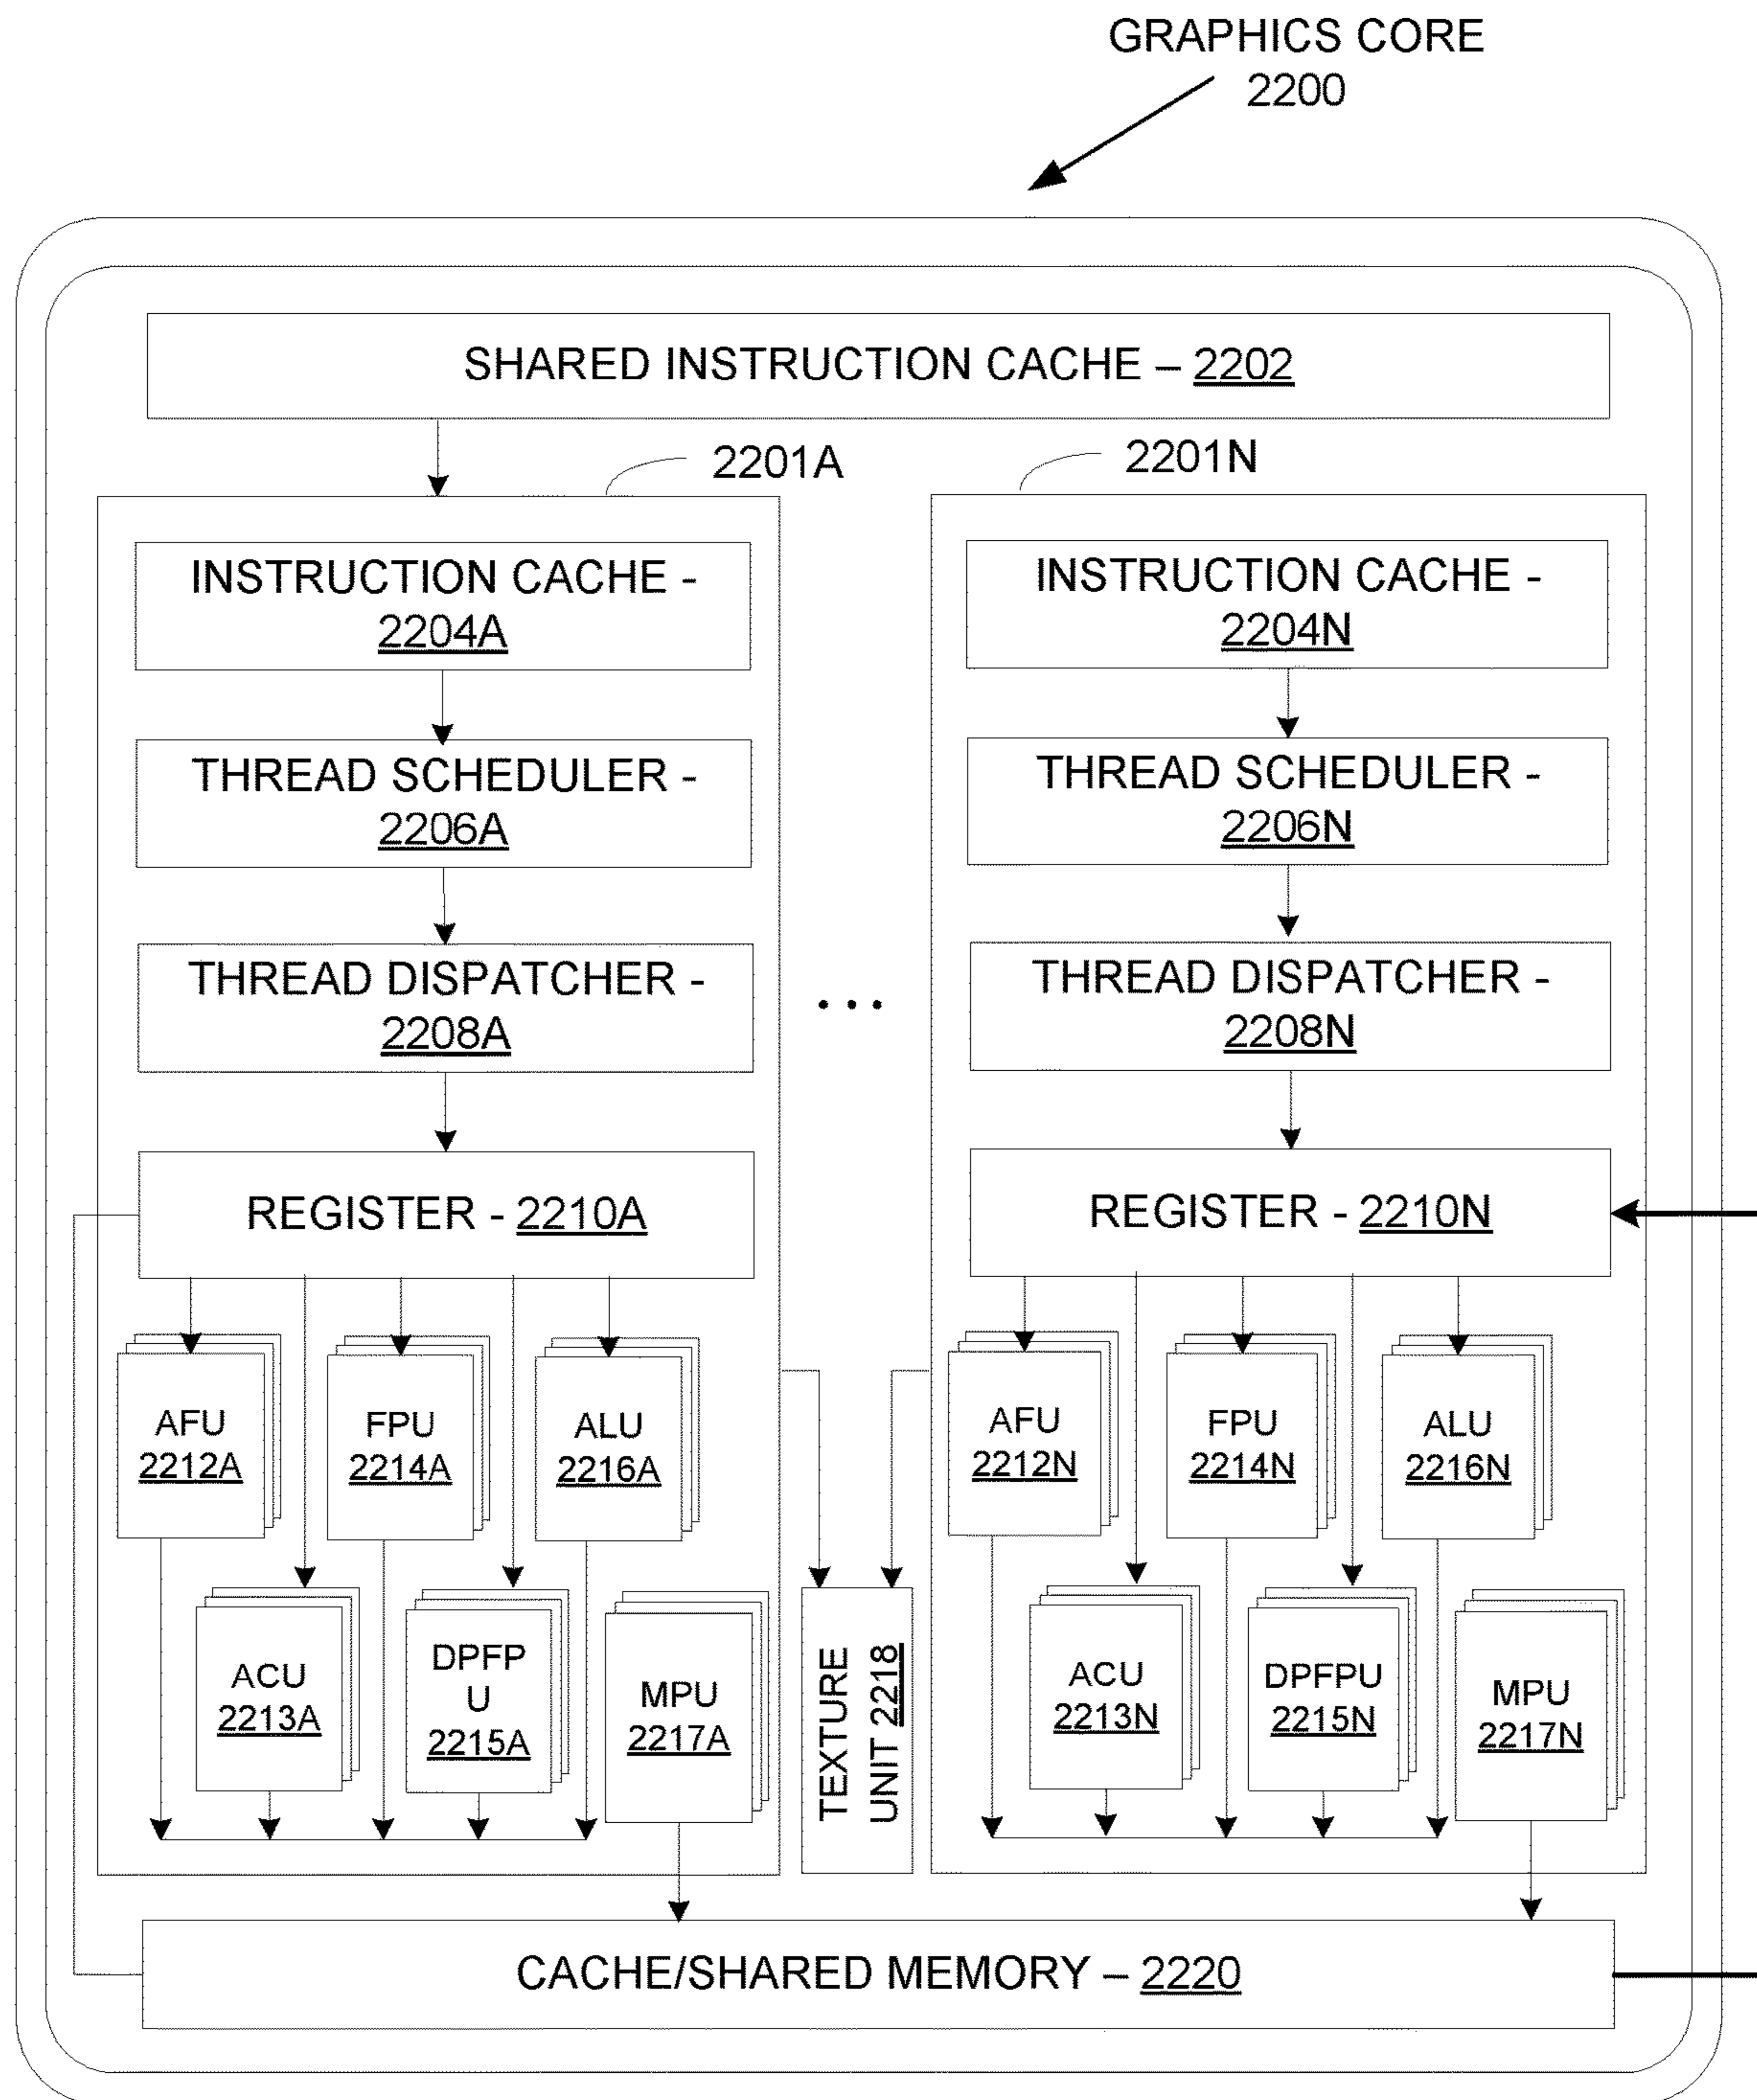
GRAPHICS CORE
2200

SHARED INSTRUCTION CACHE – 2202

2201A

2201N

INSTRUCTION CACHE - 2204A

THREAD SCHEDULER - 2206A

THREAD DISPATCHER - 2208A

REGISTER - 2210A

AFU 2212A

FPU 2214A

ALU 2216A

ACU 2213A

DPFP U 2215A

MPU 2217A

...

TEXTURE UNIT 2218

INSTRUCTION CACHE - 2204N

THREAD SCHEDULER - 2206N

THREAD DISPATCHER - 2208N

REGISTER - 2210N

AFU 2212N

FPU 2214N

ALU 2216N

ACU 2213N

DPFPU 2215N

MPU 2217N

CACHE/SHARED MEMORY – 2220